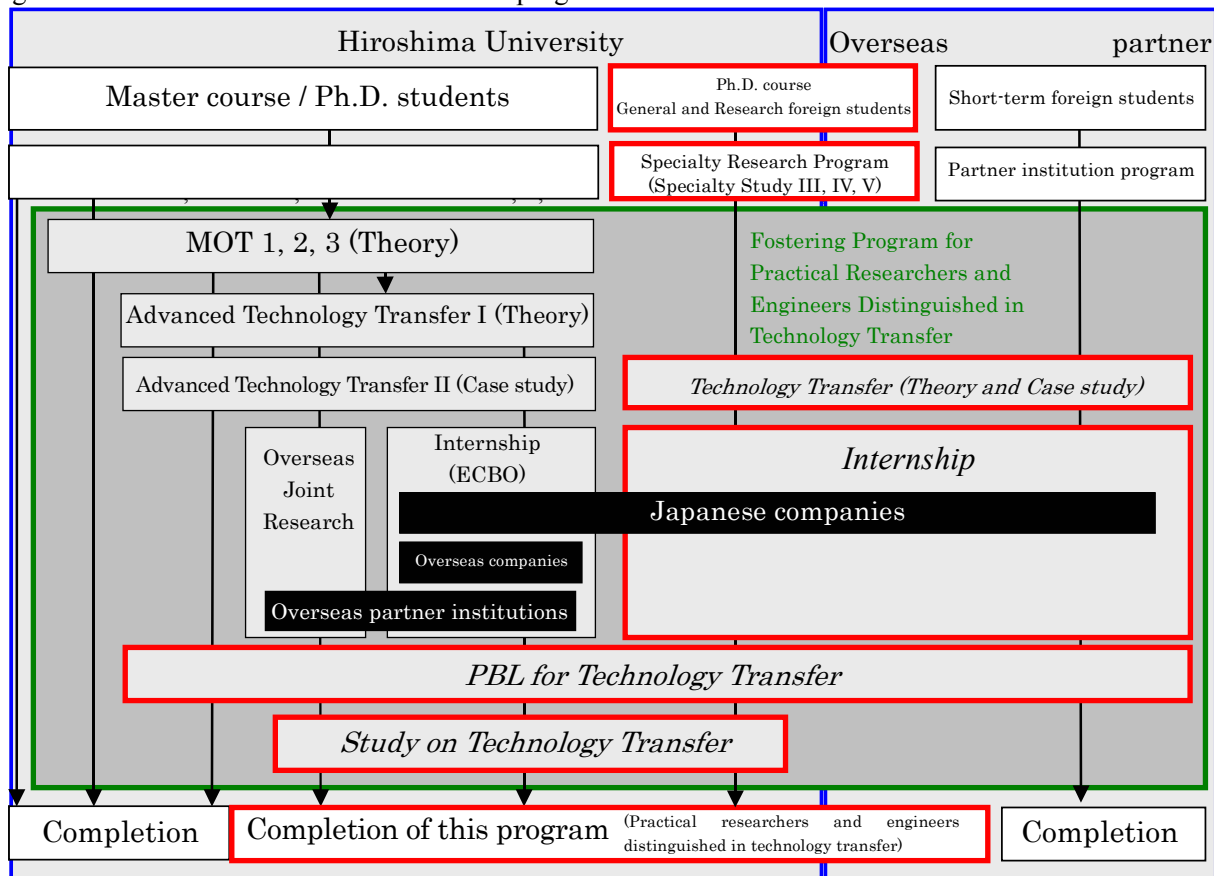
Hiroshima University

Overseas partner

Master course / Ph.D. students

Ph.D. course
General and Research foreign students

Short-term foreign students

Specialty Research Program
(Specialty Study III, IV, V)

Partner institution program

MOT 1, 2, 3 (Theory)

Fostering Program for Practical Researchers and Engineers Distinguished in Technology Transfer

Advanced Technology Transfer I (Theory)

Advanced Technology Transfer II (Case study)

Technology Transfer (Theory and Case study)

Overseas Joint Research

Internship (ECBO)

Internship

Japanese companies

Overseas companies

Overseas partner institutions

PBL for Technology Transfer

Study on Technology Transfer

Completion

Completion of this program (Practical researchers and engineers distinguished in technology transfer)

Completion